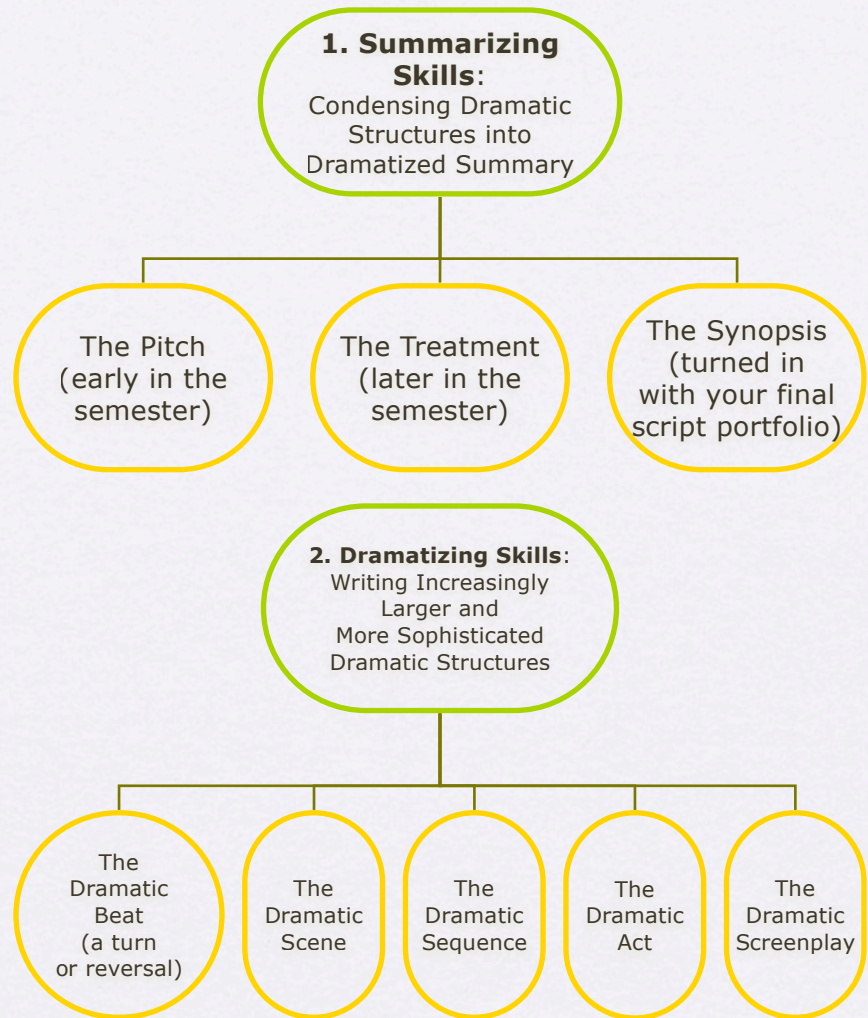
**1. Summarizing Skills**: Condensing Dramatic Structures into Dramatized Summary

The Pitch (early in the semester)

The Treatment (later in the semester)

The Synopsis (turned in with your final script portfolio)

**2. Dramatizing Skills**: Writing Increasingly Larger and More Sophisticated Dramatic Structures

The Dramatic Beat (a turn or reversal)

The Dramatic Scene

The Dramatic Sequence

The Dramatic Act

The Dramatic Screenplay